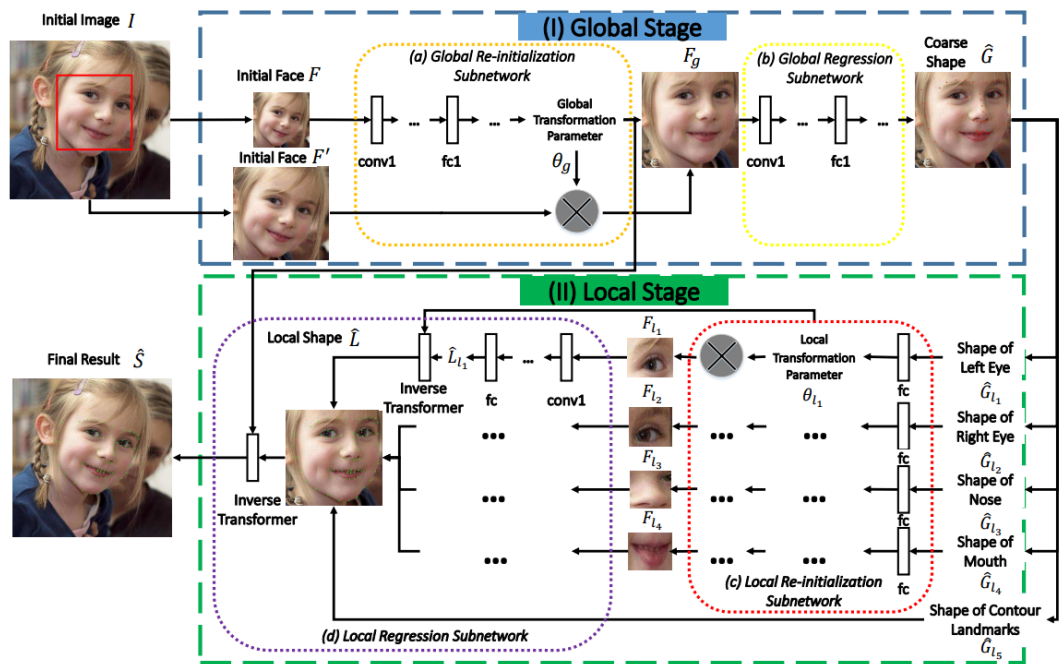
Initial Image $I$

(I) Global Stage

Initial Face $F$

(a) Global Re-initialization Subnetwork

conv1 ... fc1 ...

Global Transformation Parameter

$\theta_g$

Initial Face $F'$

$F_g$

(b) Global Regression Subnetwork

conv1 ... fc1 ...

Coarse Shape $\hat{G}$

(II) Local Stage

Final Result $\hat{S}$

Local Shape $\hat{L}$

$\hat{L}_{l_1}$

Inverse Transformer

fc

conv1

$F_{l_1}$

Local Transformation Parameter

$\theta_{l_1}$

fc

Shape of Left Eye $\hat{G}_{l_1}$

$F_{l_2}$

Shape of Right Eye $\hat{G}_{l_2}$

$F_{l_3}$

Shape of Nose $\hat{G}_{l_3}$

$F_{l_4}$

Shape of Mouth $\hat{G}_{l_4}$

fc

fc

fc

Inverse Transformer

(c) Local Re-initialization Subnetwork

Shape of Contour Landmarks $\hat{G}_{l_5}$

(d) Local Regression Subnetwork